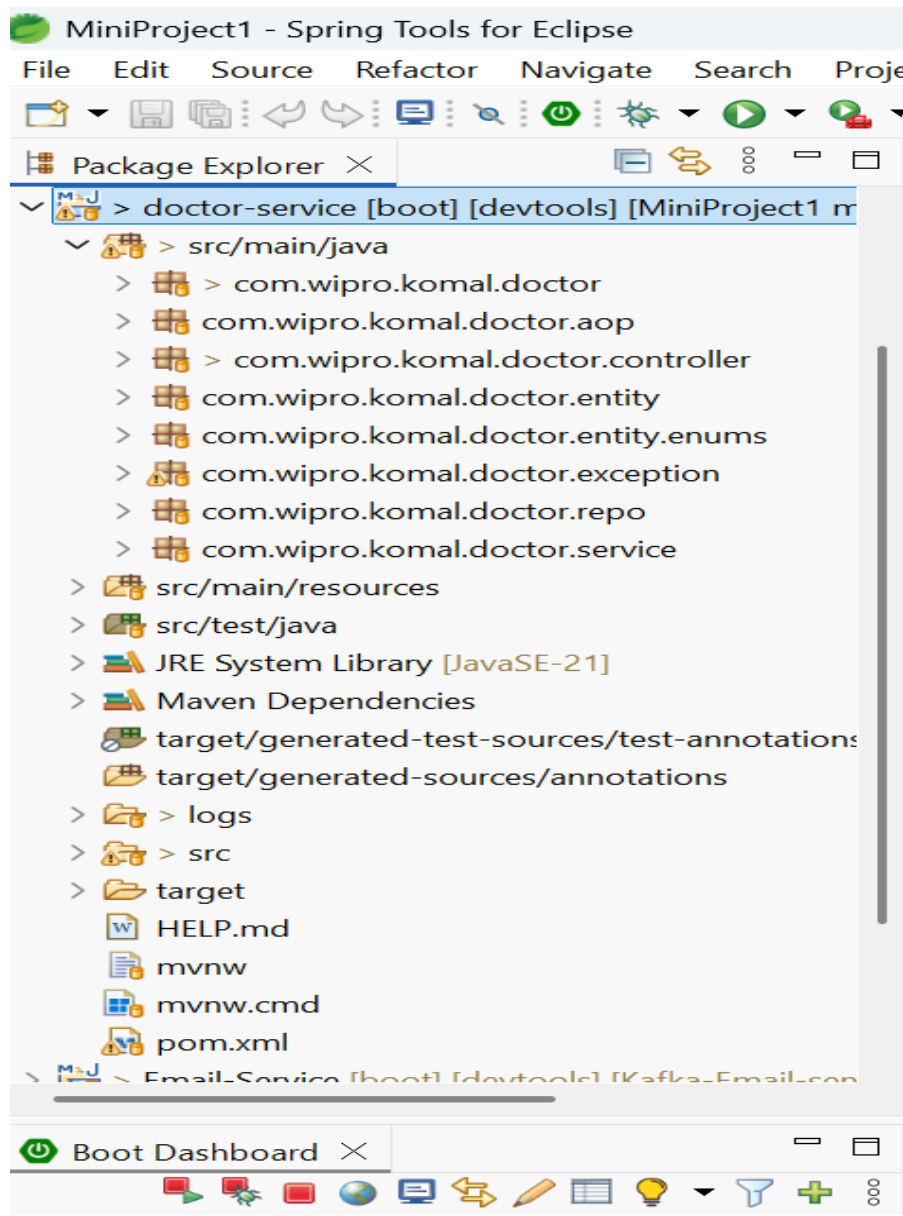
MiniProject1 - Spring Tools for Eclipse

File Edit Source Refactor Navigate Search Proje

Package Explorer

> doctor-service [boot] [devtools] [MiniProject1 m
> src/main/java
> com.wipro.komal.doctor
com.wipro.komal.doctor.aop
> com.wipro.komal.doctor.controller
com.wipro.komal.doctor.entity
com.wipro.komal.doctor.entity.enums
com.wipro.komal.doctor.exception
com.wipro.komal.doctor.repo
com.wipro.komal.doctor.service
src/main/resources
src/test/java
JRE System Library [JavaSE-21]
Maven Dependencies
target/generated-test-sources/test-annotations
target/generated-sources/annotations
> logs
> src
target
HELP.md
mvnw
mvnw.cmd
pom.xml
> Email-Service [boot] [devtools] [Kafka-Email-ser

Boot Dashboard